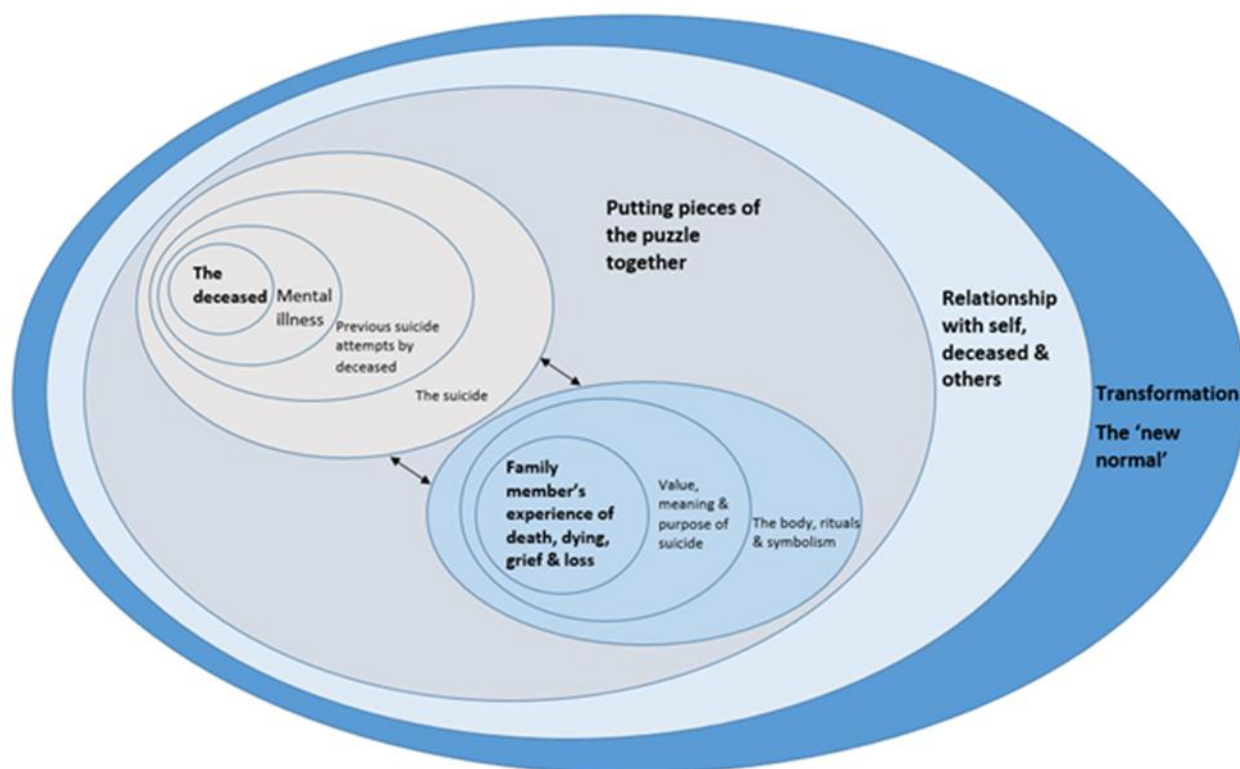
Putting pieces of the puzzle together

The deceased

Mental illness

Previous suicide attempts by deceased

The suicide

Family member's experience of death, dying, grief & loss

Value, meaning & purpose of suicide

The body, rituals & symbolism

Relationship with self, deceased & others

Transformation

The 'new normal'